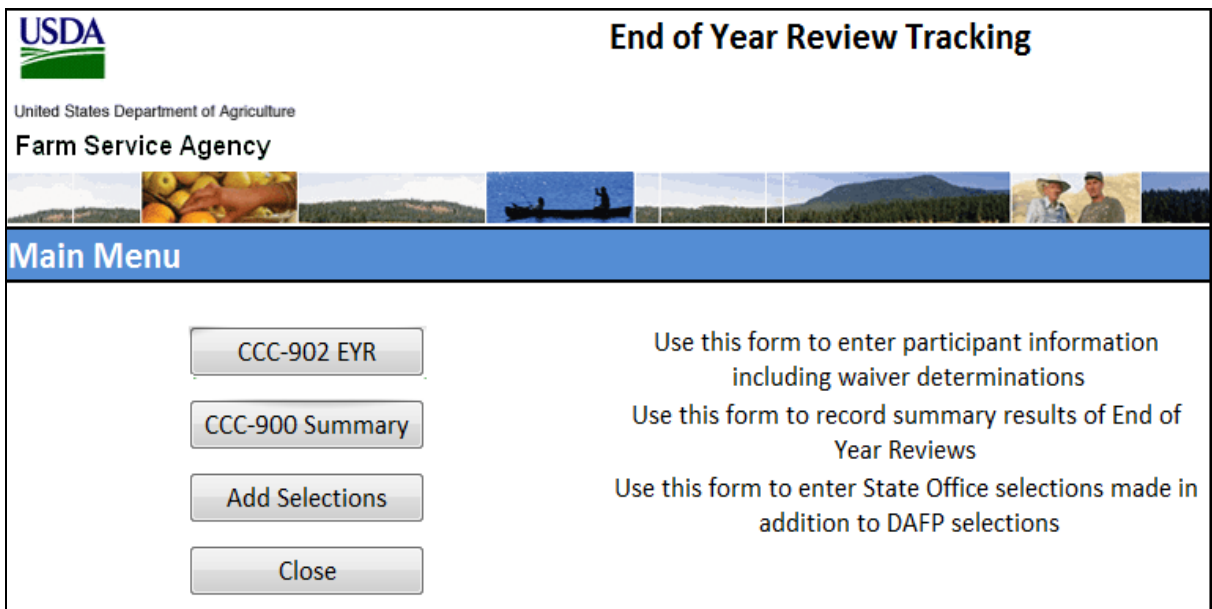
USDA

United States Department of Agriculture

Farm Service Agency

End of Year Review Tracking

Main Menu

CCC-902 EYR

Use this form to enter participant information including waiver determinations

CCC-900 Summary

Use this form to record summary results of End of Year Reviews

Add Selections

Use this form to enter State Office selections made in addition to DAFP selections

Close